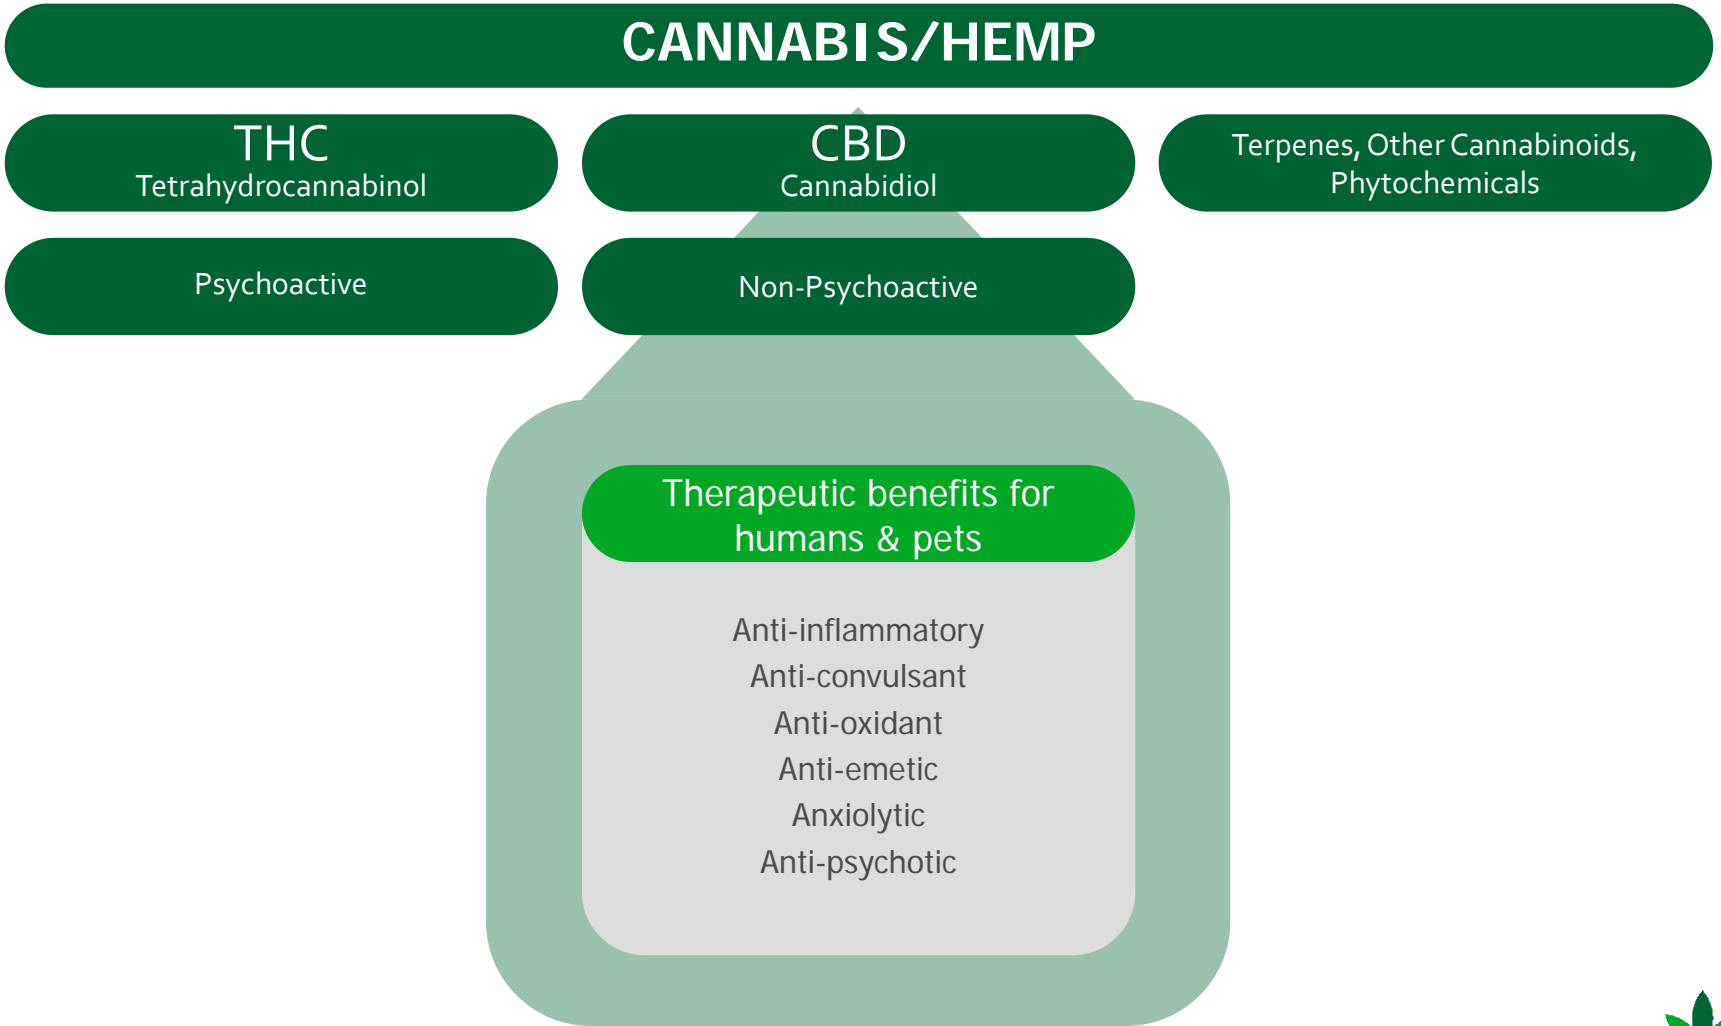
CANNABIS/HEMP

THC
Tetrahydrocannabinol

CBD
Cannabidiol

Terpenes, Other Cannabinoids, Phytochemicals

Psychoactive

Non-Psychoactive

Therapeutic benefits for humans & pets

Anti-inflammatory
Anti-convulsant
Anti-oxidant
Anti-emetic
Anxiolytic
Anti-psychotic